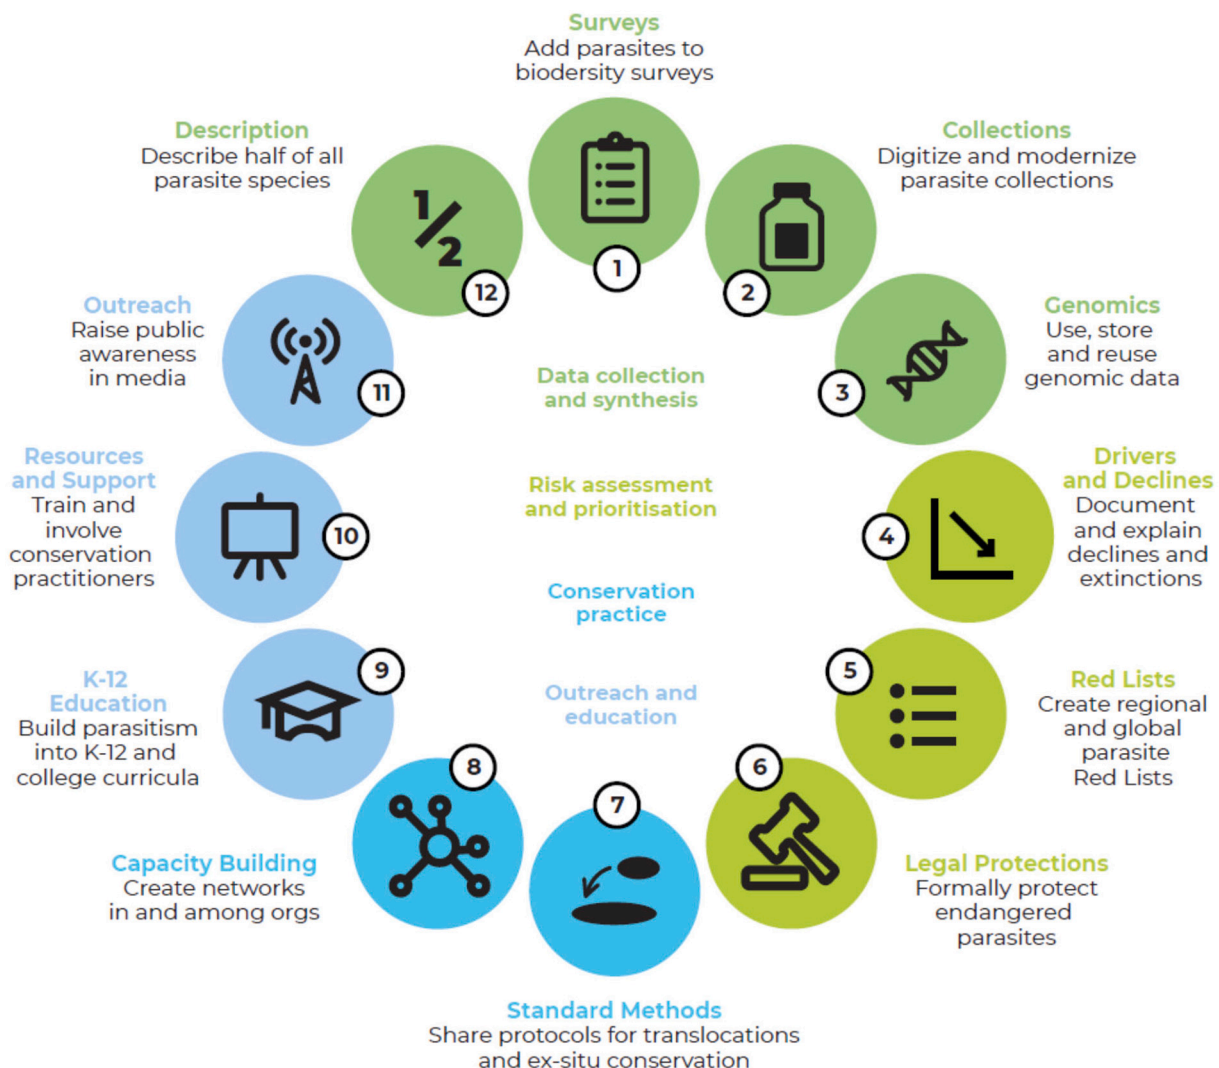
Surveys
Add parasites to biodersity surveys

1

Collections
Digitize and modernize parasite collections

2

Genomics
Use, store and reuse genomic data

3

Drivers and Declines
Document and explain declines and extinctions

4

Red Lists
Create regional and global parasite Red Lists

5

Legal Protections
Formally protect endangered parasites

6

Standard Methods
Share protocols for translocations and ex-situ conservation

7

Capacity Building
Create networks in and among orgs

8

K-12 Education
Build parasitism into K-12 and college curricula

9

Resources and Support
Train and involve conservation practitioners

10

Outreach
Raise public awareness in media

11

Description
Describe half of all parasite species

$\frac{1}{2}$

12

Data collection and synthesis

Risk assessment and prioritisation

Conservation practice

Outreach and education